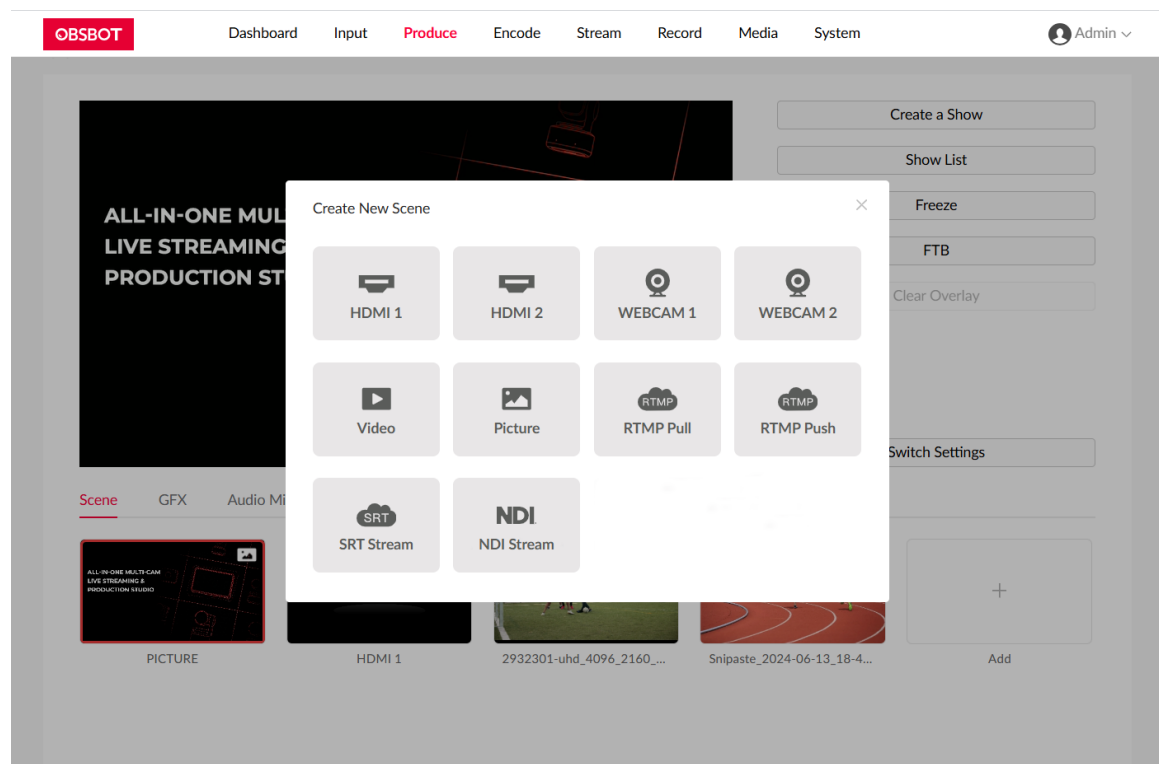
OBSBOT

Dashboard Input Produce Encode Stream Record Media System

Admin

ALL-IN-ONE MUL
LIVE STREAMING
PRODUCTION ST

Create a Show
Show List
Freeze
FTB
Clear Overlay
Switch Settings

Create New Scene

HDMI 1
HDMI 2
WEBCAM 1
WEBCAM 2
Video
Picture
RTMP
RTMP Pull
RTMP
RTMP Push
SRT
SRT Stream
NDI
NDI Stream

Scene GFX Audio Mi

ALL-IN-ONE MULTI-CAM LIVE STREAMING & PRODUCTION STUDIO

PICTURE
HDMI 1
2932301-uhd_4096_2160_...
Snipaste_2024-06-13_18-4...
+
Add